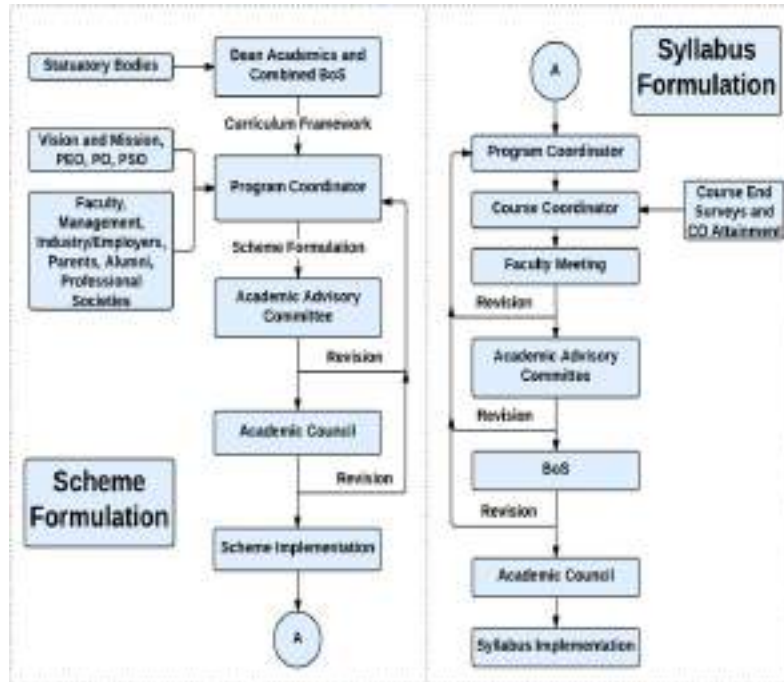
Statutory Bodies

Dean Academics and Combined BoS

Curriculum Framework

Vision and Mission, PEO, PO, PSO

Faculty, Management, Industry/Employers, Parents, Alumni, Professional Societies

Program Coordinator

Scheme Formulation

Academic Advisory Committee

Revision

Academic Council

Revision

Scheme Formulation

Scheme Implementation

A

A

Syllabus Formulation

Program Coordinator

Course Coordinator

Course End Surveys and CO Attainment

Faculty Meeting

Revision

Academic Advisory Committee

Revision

BoS

Revision

Academic Council

Syllabus Implementation